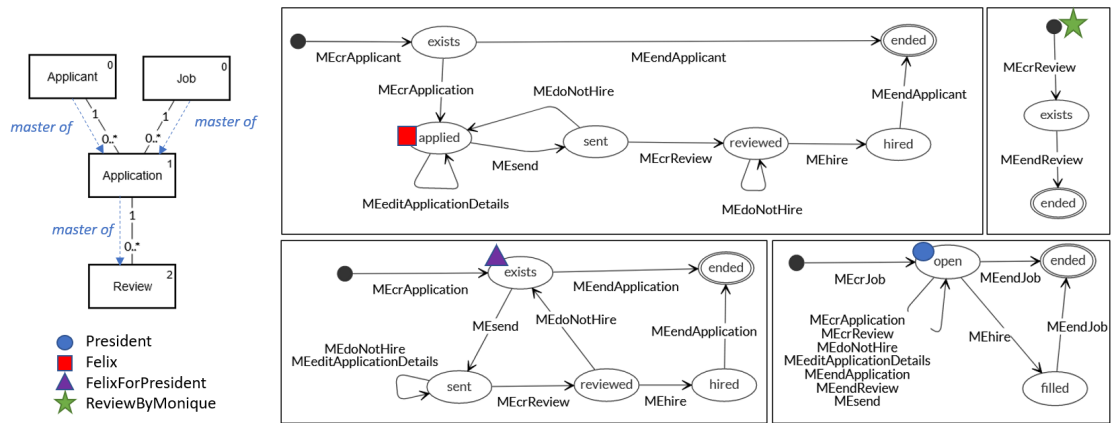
Applicant 0
Job 0
1
1
master of
master of
0..*
0..*
Application 1
master of
1
0..*
Review 2

President
Felix
FelixForPresident
ReviewByMonique

MEcrApplicant
exists
MEendApplicant
ended
MEcrApplication
MEdoNotHire
MEendApplicant
applied
sent
reviewed
hired
MEsend
MEcrReview
MEhire
MEeditApplicationDetails
MEdoNotHire

MEcrReview
exists
MEendReview
ended

MEcrApplication
exists
MEendApplication
ended
MEsend
MEdoNotHire
MEendApplication
MEdoNotHire
MEeditApplicationDetails
sent
reviewed
hired
MEcrReview
MEhire

MEcrJob
open
MEendJob
ended
MEcrApplication
MEcrReview
MEdoNotHire
MEeditApplicationDetails
MEendApplication
MEendReview
MEsend
MEhire
MEendJob
filled